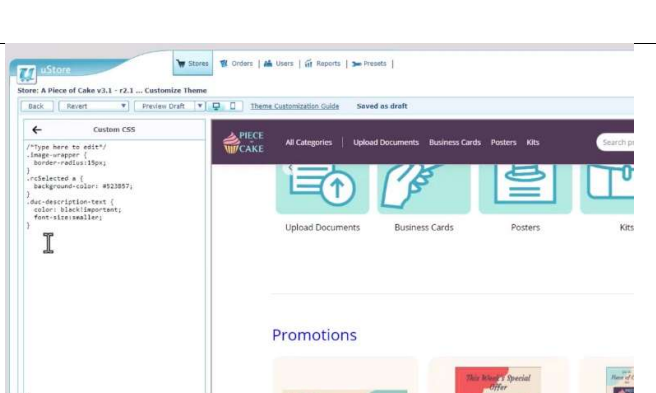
uStore

Stores | Orders | Users | Reports | Presets |

Store: A Piece of Cake v3.1 - r2.1 ... Customize Theme

Back | Revert | Preview Draft | Theme Customization Guide | Saved as draft

Custom CSS

/*Type here to edit*/
.image-wrapper {
  border-radius:15px;
}
.rcSelected a {
  background-color: #523857;
}
.duc-description-text {
  color: black!important;
  font-size:smaller;
}

PIECE CAKE

All Categories | Upload Documents | Business Cards | Posters | Kits

Search p

Upload Documents

Business Cards

Posters

Kits

Promotions

This Week's Special Offer